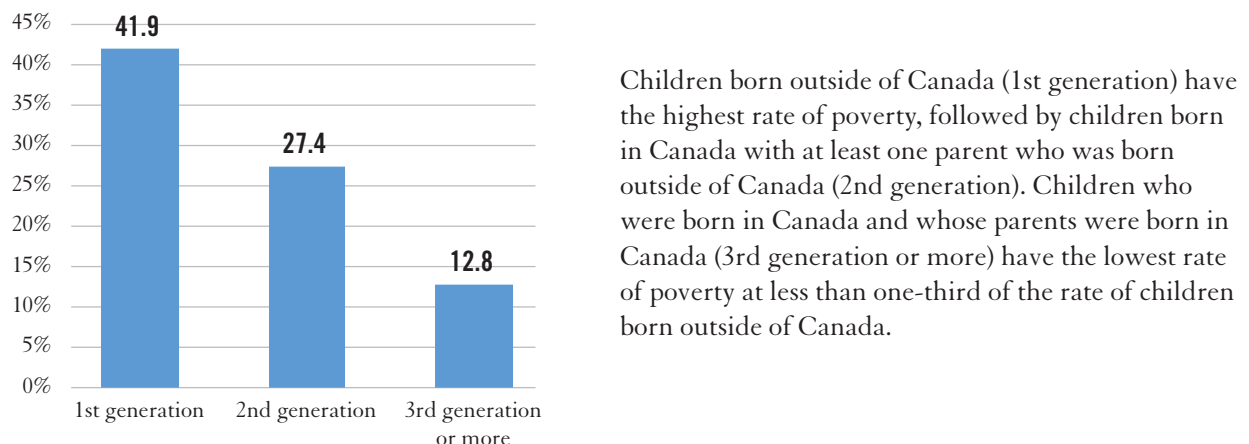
45%
40%
35%
30%
25%
20%
15%
10%
5%
0%

41.9
27.4
12.8

1st generation
2nd generation
3rd generation or more

Children born outside of Canada (1st generation) have the highest rate of poverty, followed by children born in Canada with at least one parent who was born outside of Canada (2nd generation). Children who were born in Canada and whose parents were born in Canada (3rd generation or more) have the lowest rate of poverty at less than one-third of the rate of children born outside of Canada.